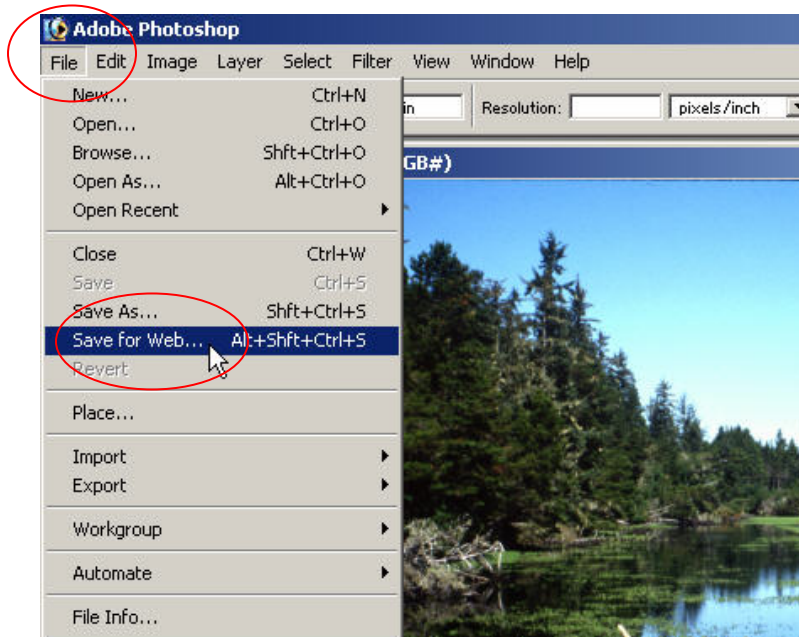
Adobe Photoshop

File Edit Image Layer Select Filter View Window Help

in Resolution: pixels/inch

GB#)

New... Ctrl+N
Open... Ctrl+O
Browse... Shft+Ctrl+O
Open As... Alt+Ctrl+O
Open Recent

Close Ctrl+W
Save Ctrl+S
Save As... Shft+Ctrl+S
Save for Web... Alt+Shft+Ctrl+S
Revert

Place...

Import
Export

Workgroup

Automate

File Info...